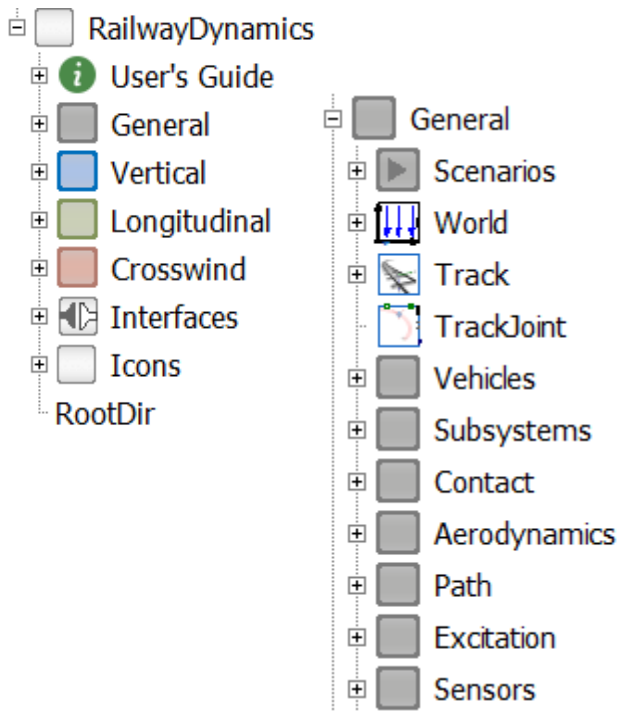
RailwayDynamics
User's Guide
General
Vertical
Longitudinal
Crosswind
Interfaces
Icons
RootDir

General
Scenarios
World
Track
TrackJoint
Vehicles
Subsystems
Contact
Aerodynamics
Path
Excitation
Sensors